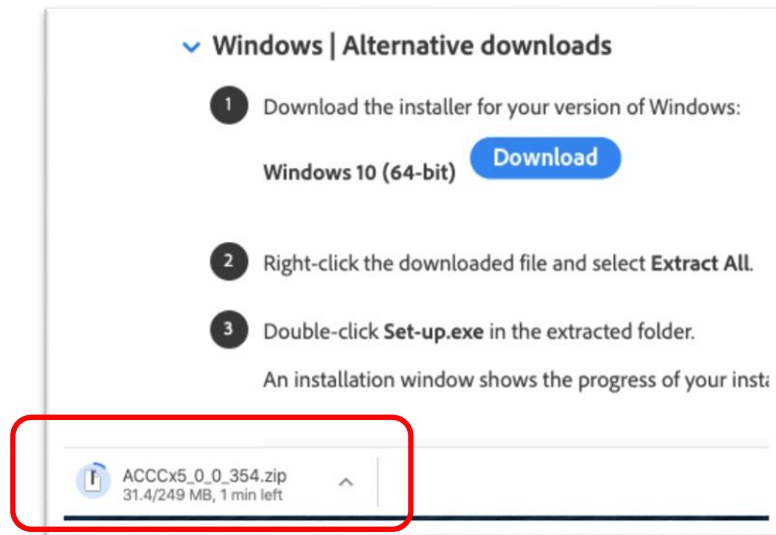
Windows | Alternative downloads

1 Download the installer for your version of Windows:

Windows 10 (64-bit) Download

2 Right-click the downloaded file and select **Extract All**.

3 Double-click **Set-up.exe** in the extracted folder.

An installation window shows the progress of your insta

ACCCx5_0_0_354.zip
31.4/249 MB, 1 min left